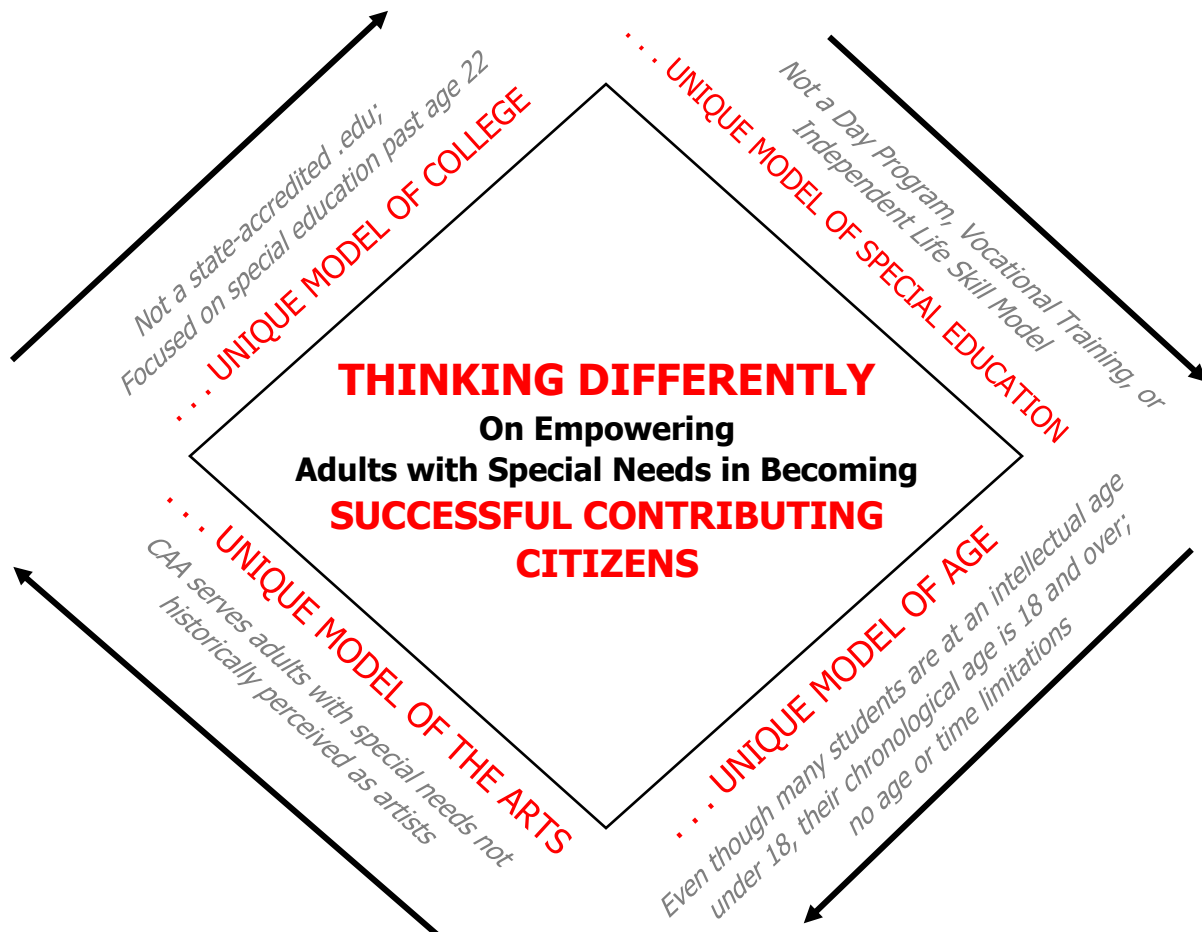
THINKING DIFFERENTLY
On Empowering
Adults with Special Needs in Becoming
SUCCESSFUL CONTRIBUTING CITIZENS

. . . UNIQUE MODEL OF COLLEGE
Not a state-accredited .edu; Focused on special education past age 22

. . . UNIQUE MODEL OF SPECIAL EDUCATION
Not a Day Program, Vocational Training, or Independent Life Skill Model

. . . UNIQUE MODEL OF AGE
Even though many students are at an intellectual age under 18, their chronological age is 18 and over; no age or time limitations

. . . UNIQUE MODEL OF THE ARTS
CAA serves adults with special needs not historically perceived as artists